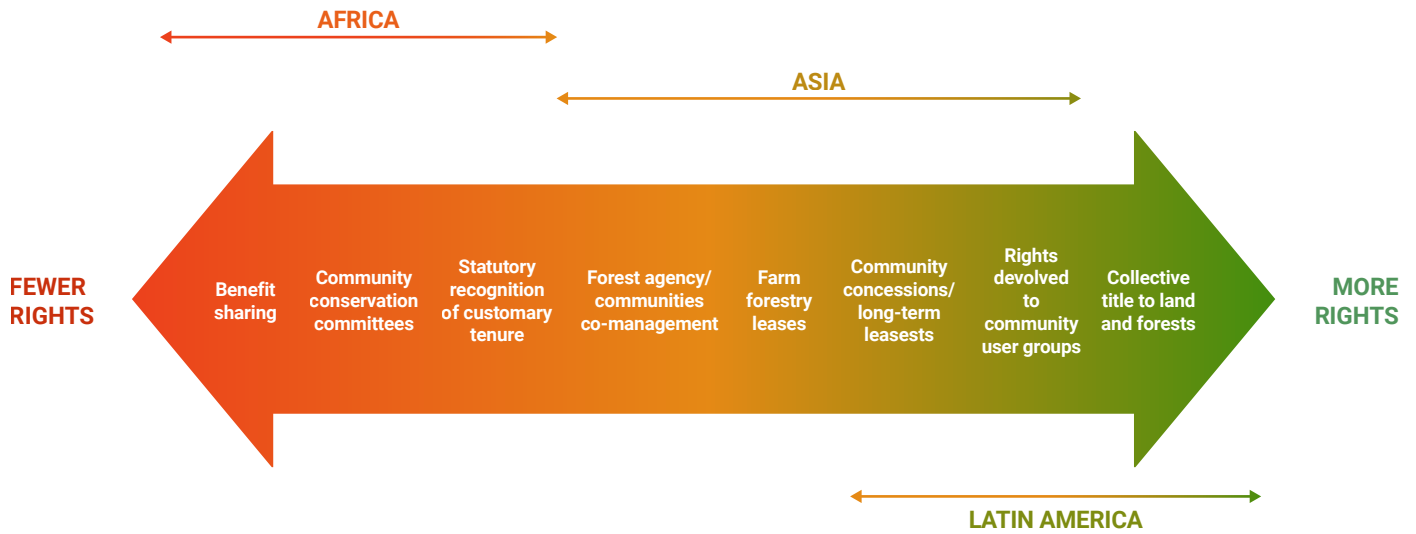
AFRICA

ASIA

FEWER RIGHTS

Benefit sharing

Community conservation committees

Statutory recognition of customary tenure

Forest agency/ communities co-management

Farm forestry leases

Community concessions/ long-term leasests

Rights devolved to community user groups

Collective title to land and forests

MORE RIGHTS

LATIN AMERICA